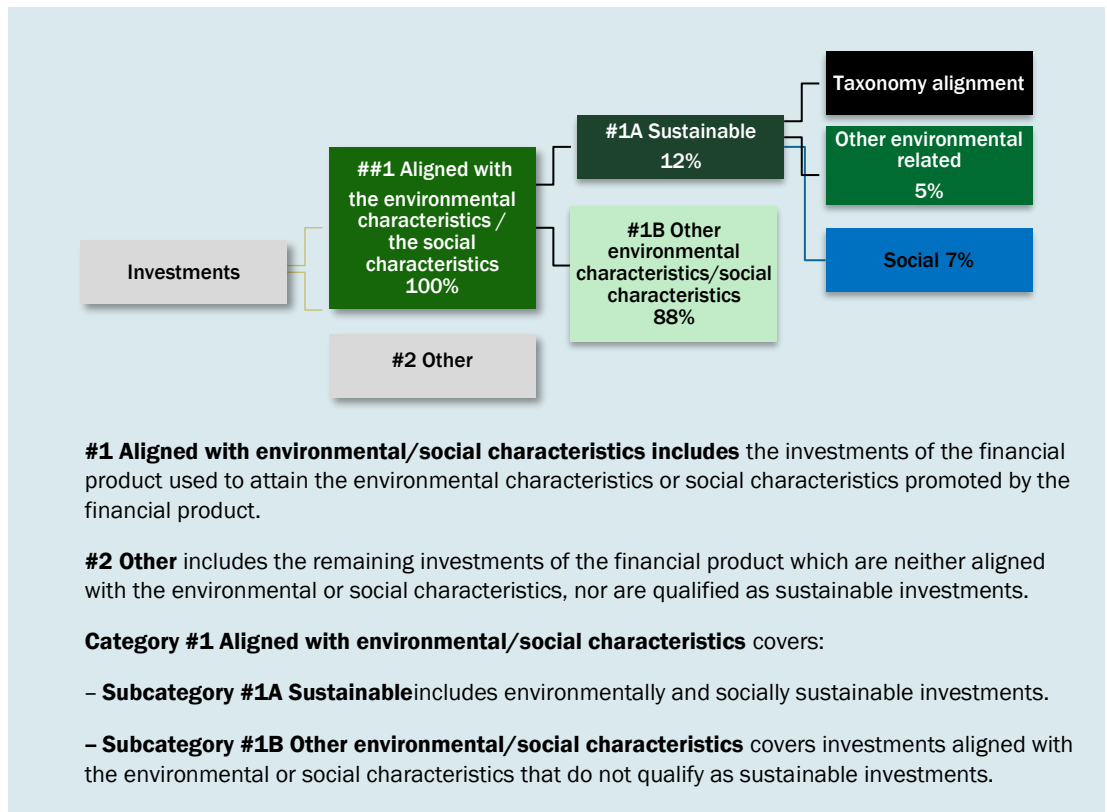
Investments

##1 Aligned with the environmental characteristics / the social characteristics 100%

#2 Other

#1A Sustainable 12%

#1B Other environmental characteristics/social characteristics 88%

Taxonomy alignment

Other environmental related 5%

Social 7%

#1 Aligned with environmental/social characteristics includes the investments of the financial product used to attain the environmental characteristics or social characteristics promoted by the financial product.

#2 Other includes the remaining investments of the financial product which are neither aligned with the environmental or social characteristics, nor are qualified as sustainable investments.

Category #1 Aligned with environmental/social characteristics covers:

– Subcategory #1A Sustainableincludes environmentally and socially sustainable investments.

– Subcategory #1B Other environmental/social characteristics covers investments aligned with the environmental or social characteristics that do not qualify as sustainable investments.